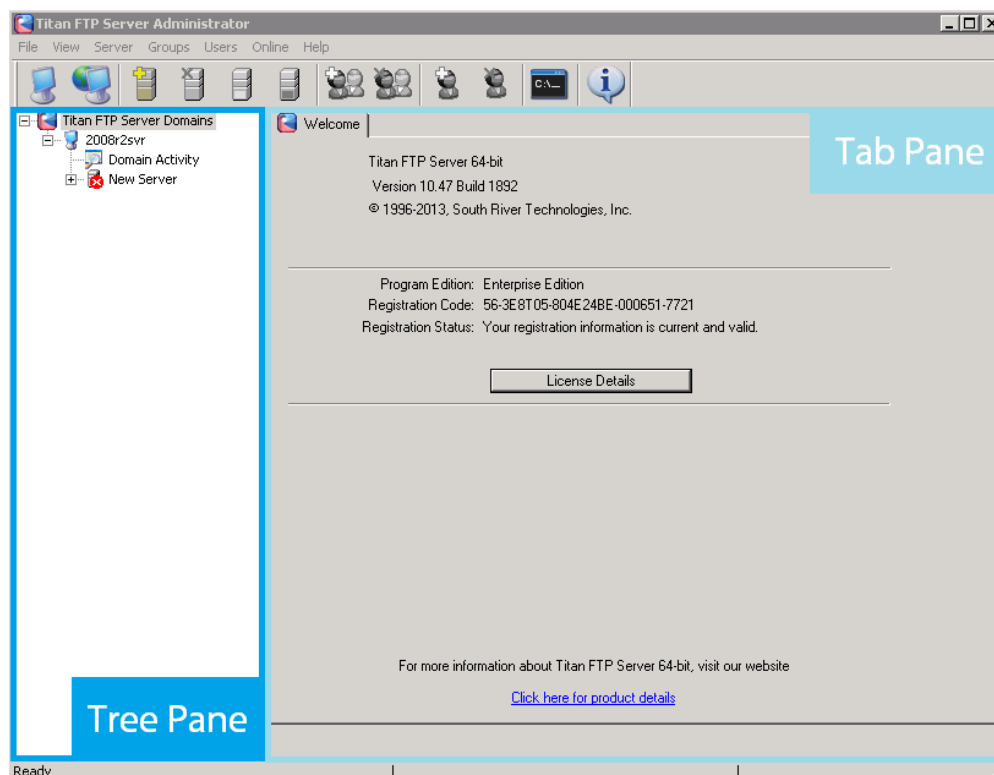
Titan FTP Server Administrator

File View Server Groups Users Online Help

C:\_

Titan FTP Server Domains
2008r2svr
Domain Activity
New Server

Welcome

Tab Pane

Titan FTP Server 64-bit
Version 10.47 Build 1892
© 1996-2013, South River Technologies, Inc.

Program Edition: Enterprise Edition
Registration Code: 56-3E8T05-804E24BE-000651-7721
Registration Status: Your registration information is current and valid.

License Details

For more information about Titan FTP Server 64-bit, visit our website

Click here for product details

Tree Pane

Ready